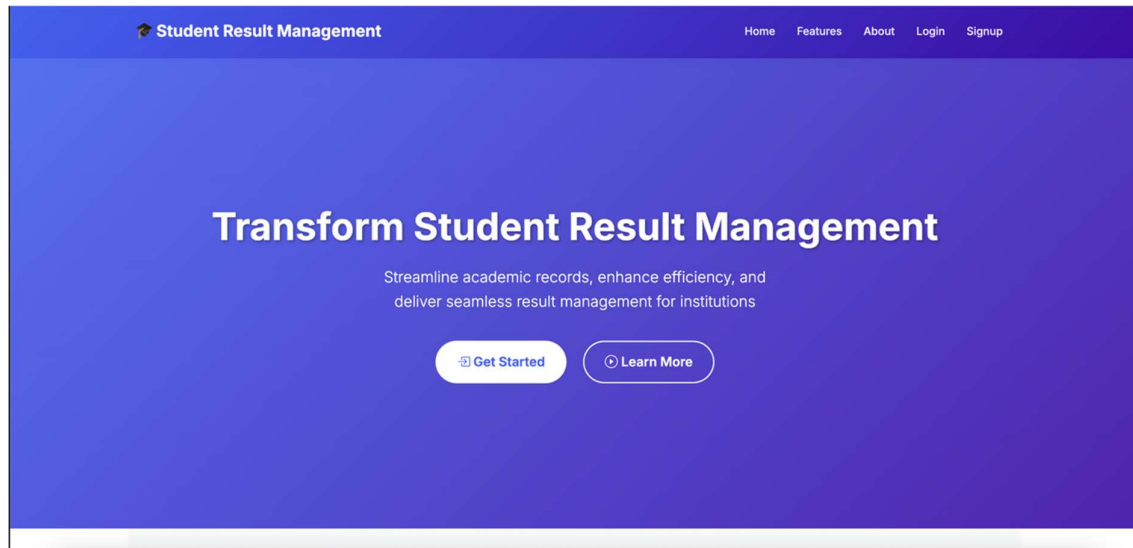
Student Result Management

Home Features About Login Signup

Transform Student Result Management

Streamline academic records, enhance efficiency, and deliver seamless result management for institutions

Get Started

Learn More